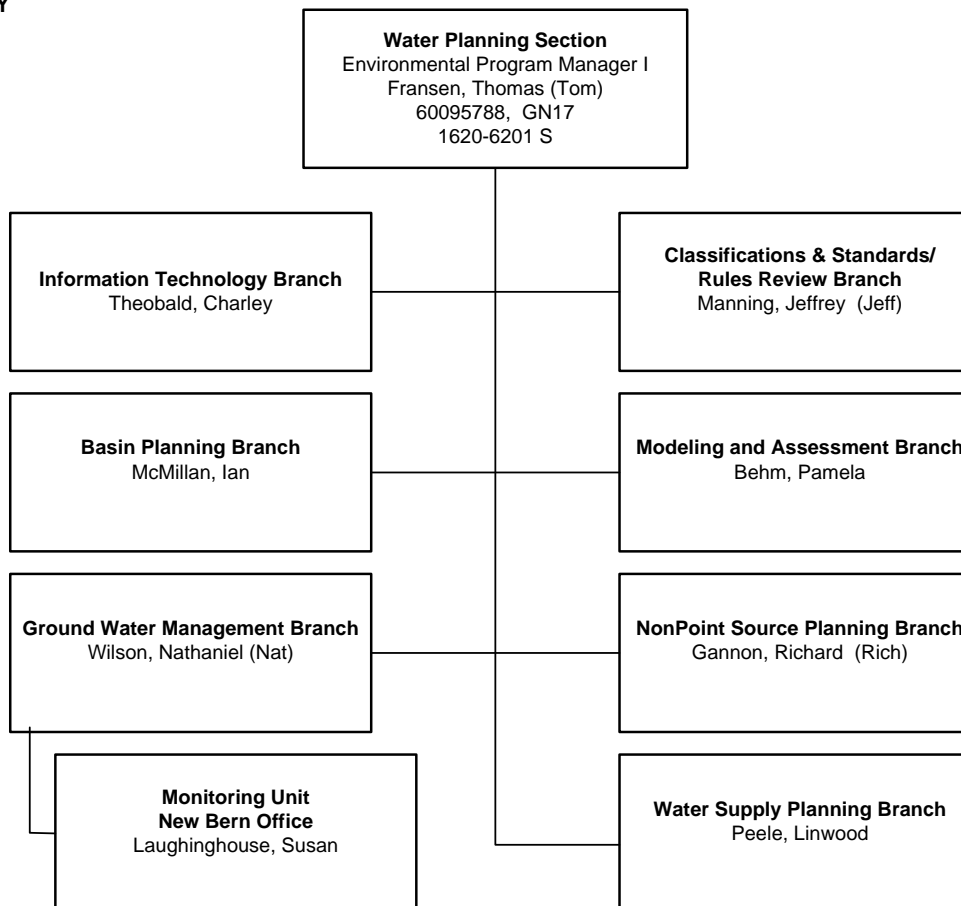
Y

**Water Planning Section**
Environmental Program Manager I
Fransen, Thomas (Tom)
60095788, GN17
1620-6201 S

**Information Technology Branch**
Theobald, Charley

**Classifications & Standards/ Rules Review Branch**
Manning, Jeffrey (Jeff)

**Basin Planning Branch**
McMillan, Ian

**Modeling and Assessment Branch**
Behm, Pamela

**Ground Water Management Branch**
Wilson, Nathaniel (Nat)

**NonPoint Source Planning Branch**
Gannon, Richard (Rich)

**Monitoring Unit**
**New Bern Office**
Laughinghouse, Susan

**Water Supply Planning Branch**
Peele, Linwood